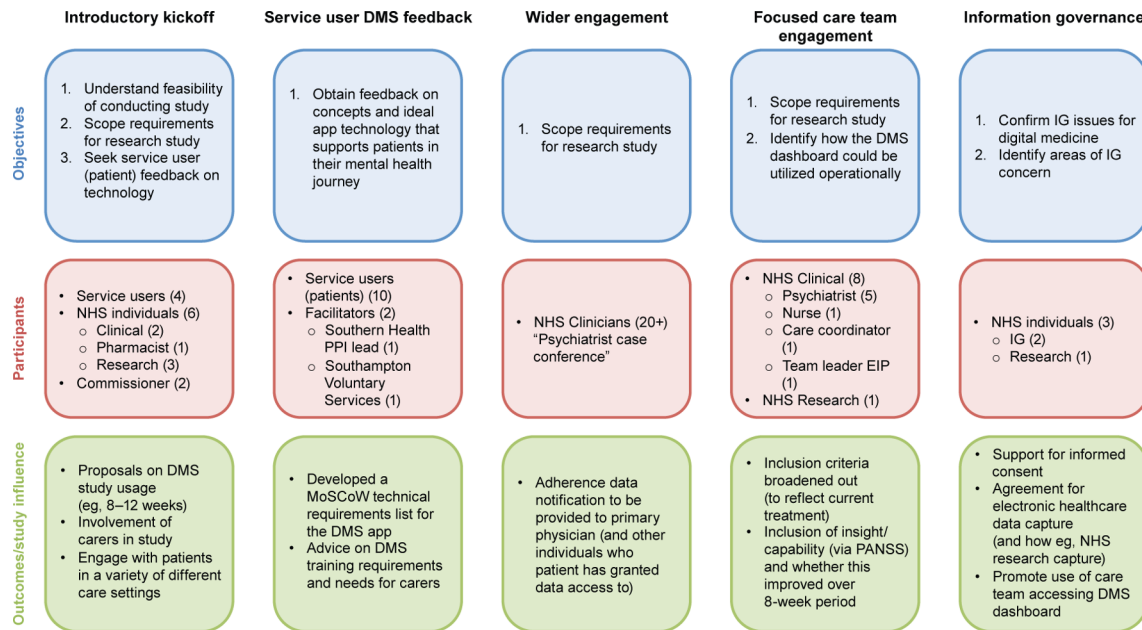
| | Introductory kickoff | Service user DMS feedback | Wider engagement | Focused care team engagement | Information governance |
|---|---|---|---|---|---|
| Objectives | 1. Understand feasibility of conducting study 2. Scope requirements for research study 3. Seek service user (patient) feedback on technology | 1. Obtain feedback on concepts and ideal app technology that supports patients in their mental health journey | 1. Scope requirements for research study | 1. Scope requirements for research study 2. Identify how the DMS dashboard could be utilized operationally | 1. Confirm IG issues for digital medicine 2. Identify areas of IG concern |
| Participants | • Service users (4) • NHS individuals (6) ○ Clinical (2) ○ Pharmacist (1) ○ Research (3) • Commissioner (2) | • Service users (patients) (10) • Facilitators (2) ○ Southern Health PPI lead (1) ○ Southampton Voluntary Services (1) | • NHS Clinicians (20+) "Psychiatrist case conference" | • NHS Clinical (8) ○ Psychiatrist (5) ○ Nurse (1) ○ Care coordinator (1) ○ Team leader EIP (1) • NHS Research (1) | • NHS individuals (3) ○ IG (2) ○ Research (1) |
| Outcomes/study influence | • Proposals on DMS study usage (eg, 8–12 weeks) • Involvement of carers in study • Engage with patients in a variety of different care settings | • Developed a MoSCoW technical requirements list for the DMS app • Advice on DMS training requirements and needs for carers | • Adherence data notification to be provided to primary physician (and other individuals who patient has granted data access to) | • Inclusion criteria broadened out (to reflect current treatment) • Inclusion of insight/ capability (via PANSS) and whether this improved over 8-week period | • Support for informed consent • Agreement for electronic healthcare data capture (and how eg, NHS research capture) • Promote use of care team accessing DMS dashboard |